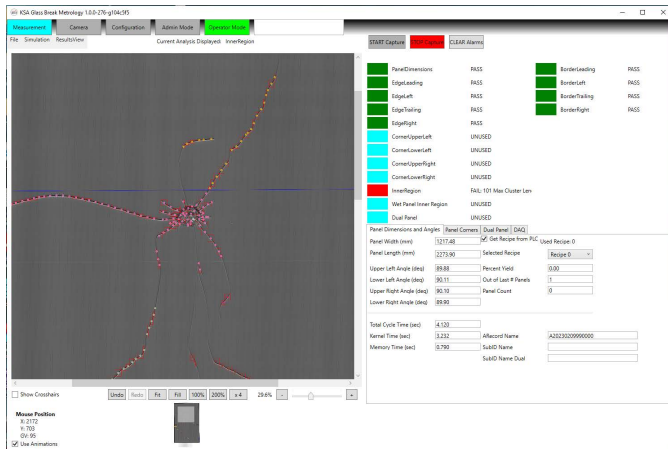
KSA Glass Break Metrology 1.0.0-276-g104c5f5

Measurement | Camera | Configuration | Admin Mode | Operator Mode

File Simulation ResultsView

Current Analysis Displayed: InnerRegion

START Capture | STOP Capture | CLEAR Alarms

| | | | |
|---|---|---|---|
| PanelDimensions | PASS | BorderLeading | PASS |
| EdgeLeading | PASS | BorderLeft | PASS |
| EdgeLeft | PASS | BorderTrailing | PASS |
| EdgeTrailing | PASS | BorderRight | PASS |
| EdgeRight | PASS | | |
| CornerUpperLeft | UNUSED | | |
| CornerLowerLeft | UNUSED | | |
| CornerUpperRight | UNUSED | | |
| CornerLowerRight | UNUSED | | |
| InnerRegion | FAIL: 101 Max Cluster Len | | |
| Wet Panel Inner Region | UNUSED | | |
| Dual Panel | UNUSED | | |

Panel Dimensions and Angles | Panel Corners | Dual Panel | DAQ

Panel Width (mm) 1217.48
Get Recipe from PLC Used Recipe: 0
Panel Length (mm) 2273.90
Selected Recipe Recipe 0
Upper Left Angle (deg) 89.88
Percent Yield 0.00
Lower Left Angle (deg) 90.11
Out of Last # Panels 1
Upper Right Angle (deg) 90.10
Panel Count 0
Lower Right Angle (deg) 89.90

Total Cycle Time (sec) 4.120
Kernel Time (sec) 3.232
ARecord Name A20230209990000
Memory Time (sec) 0.790
SubID Name
SubID Name Dual

Show Crosshairs

Undo Redo Fit Fill 100% 200% x 4 29.6% - +

Mouse Position
X: 2172
Y: 703
GV: 95
Use Animations